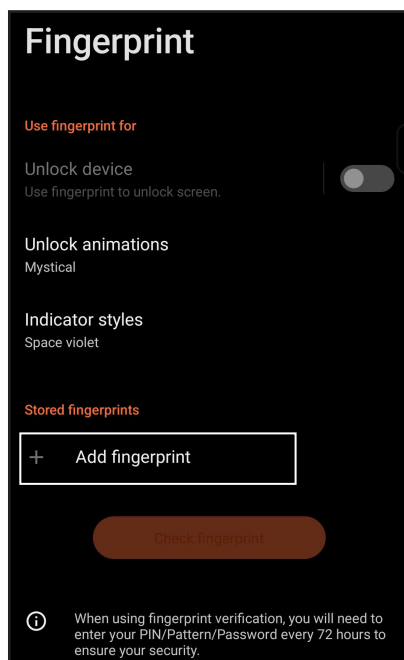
Fingerprint

Use fingerprint for

Unlock device
Use fingerprint to unlock screen.

Unlock animations
Mystical

Indicator styles
Space violet

Stored fingerprints

+ Add fingerprint

Check fingerprint

When using fingerprint verification, you will need to enter your PIN/Pattern/Password every 72 hours to ensure your security.